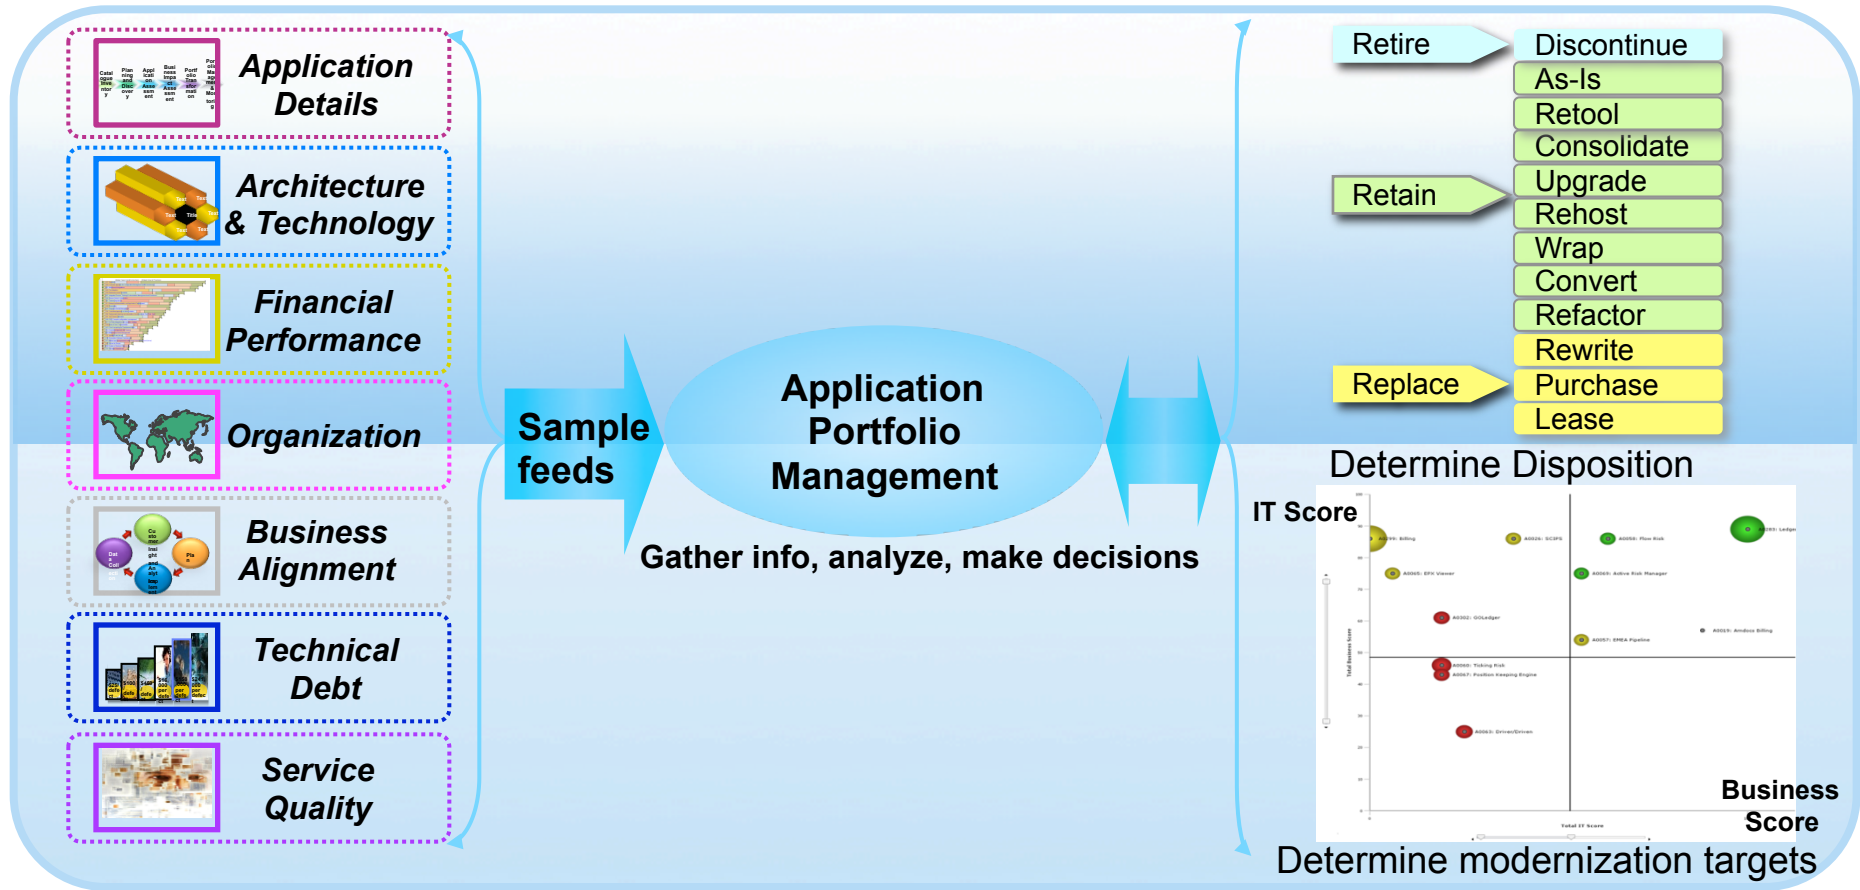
Application Details

Architecture & Technology

Financial Performance

Organization

Business Alignment

Technical Debt

Service Quality

Sample feeds

Application Portfolio Management

Gather info, analyze, make decisions

Retire

Retain

Replace

Discontinue

As-Is

Retool

Consolidate

Upgrade

Rehost

Wrap

Convert

Refactor

Rewrite

Purchase

Lease

Determine Disposition

IT Score

Business Score

Determine modernization targets